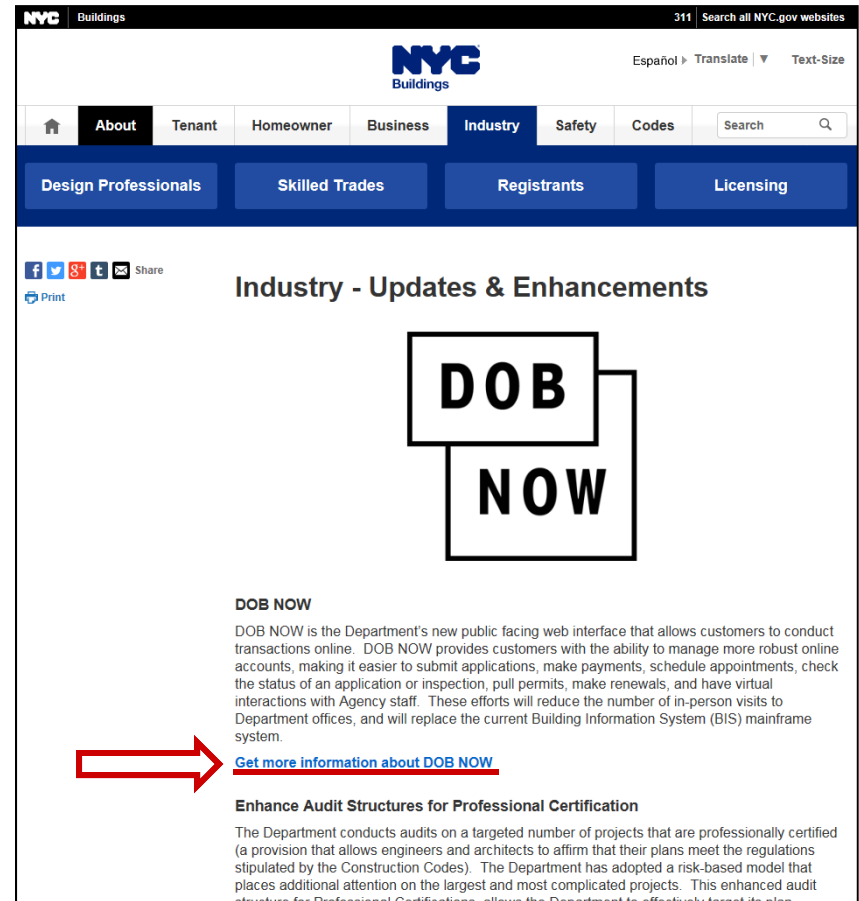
NYC Buildings

311 Search all NYC.gov websites

NYC Buildings

Español Translate Text-Size

About Tenant Homeowner Business Industry Safety Codes Search

Design Professionals Skilled Trades Registrants Licensing

Share

Print

Industry - Updates & Enhancements

DOB NOW

DOB NOW

DOB NOW is the Department's new public facing web interface that allows customers to conduct transactions online. DOB NOW provides customers with the ability to manage more robust online accounts, making it easier to submit applications, make payments, schedule appointments, check the status of an application or inspection, pull permits, make renewals, and have virtual interactions with Agency staff. These efforts will reduce the number of in-person visits to Department offices, and will replace the current Building Information System (BIS) mainframe system.

Get more information about DOB NOW

Enhance Audit Structures for Professional Certification

The Department conducts audits on a targeted number of projects that are professionally certified (a provision that allows engineers and architects to affirm that their plans meet the regulations stipulated by the Construction Codes). The Department has adopted a risk-based model that places additional attention on the largest and most complicated projects. This enhanced audit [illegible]